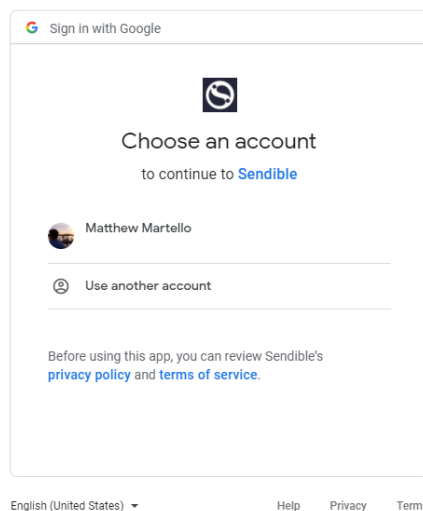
G Sign in with Google

Choose an account

to continue to Sendible

Matthew Martello

Use another account

Before using this app, you can review Sendible's privacy policy and terms of service.

English (United States)

Help

Privacy

Term